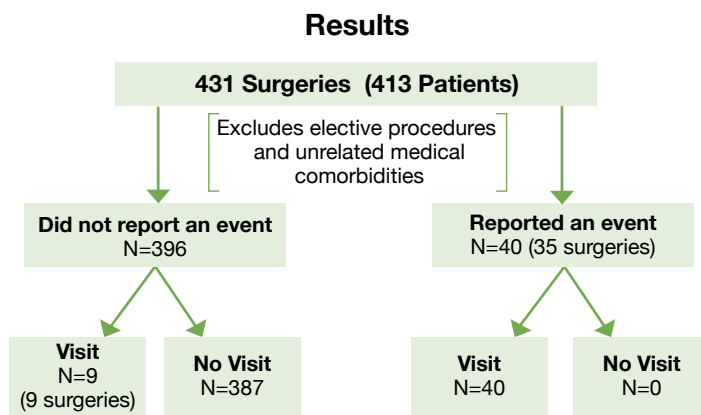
Results

431 Surgeries (413 Patients)

Excludes elective procedures and unrelated medical comorbidities

Did not report an event
N=396

Reported an event
N=40 (35 surgeries)

Visit
N=9
(9 surgeries)

No Visit
N=387

Visit
N=40

No Visit
N=0